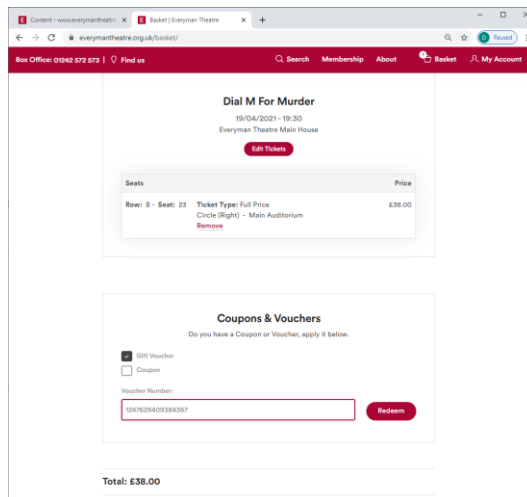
Content - www.everymantheatre × Basket | Everyman Theatre × +

everymantheatre.org.uk/basket/

D Paused

Box Office: 01242 572 573 | Find us

Search Membership About Basket My Account

Dial M For Murder

19/04/2021 - 19:30

Everyman Theatre Main House

Edit Tickets

| Seats | | Price |
|---|---|---|
| Row: B - Seat: 23 | Ticket Type: Full Price Circle (Right) - Main Auditorium Remove | £38.00 |

Coupons & Vouchers

Do you have a Coupon or Voucher, apply it below.

Gift Voucher

Coupon

Voucher Number:

1247628409384367

Redeem

Total: £38.00